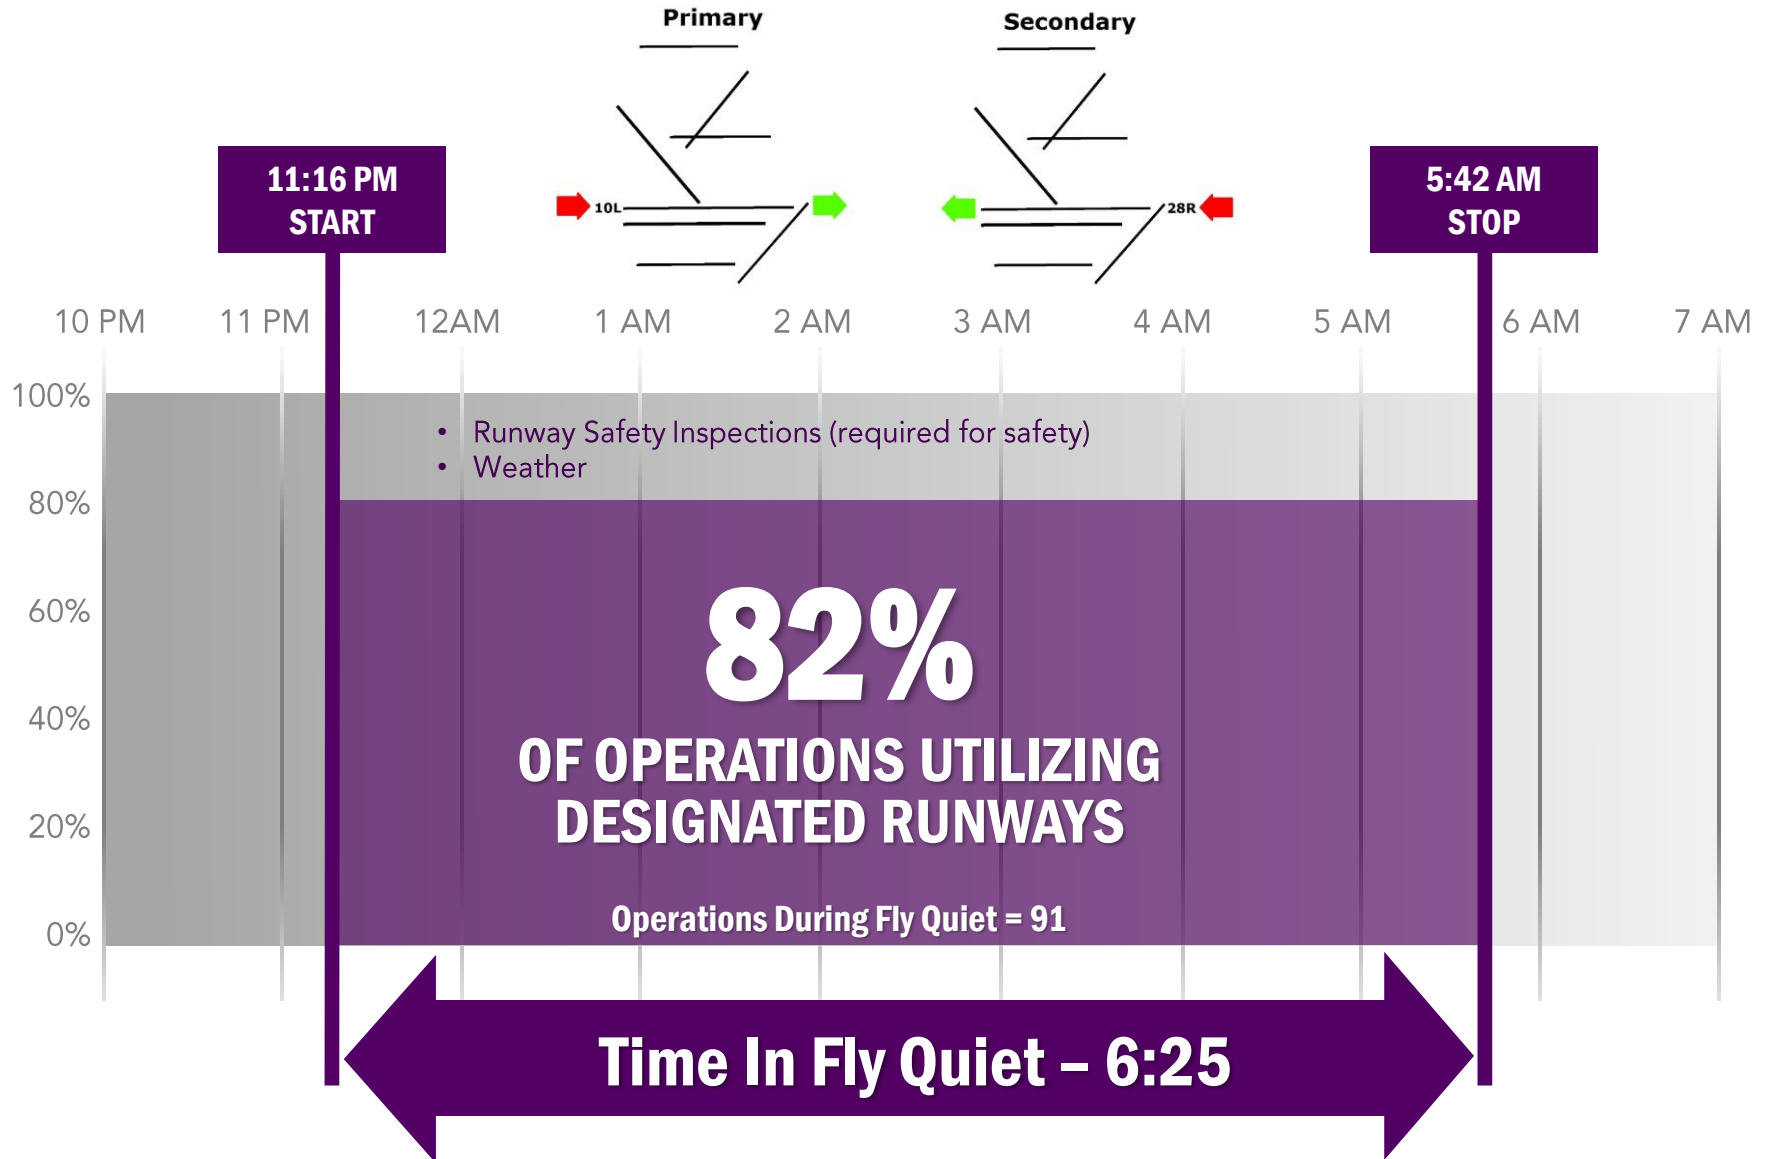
Primary

Secondary

11:16 PM
START

10L

28R

5:42 AM
STOP

10 PM
11 PM
12AM
1 AM
2 AM
3 AM
4 AM
5 AM
6 AM
7 AM

100%
80%
60%
40%
20%
0%

• Runway Safety Inspections (required for safety)
• Weather

82%

OF OPERATIONS UTILIZING DESIGNATED RUNWAYS

Operations During Fly Quiet = 91

Time In Fly Quiet – 6:25